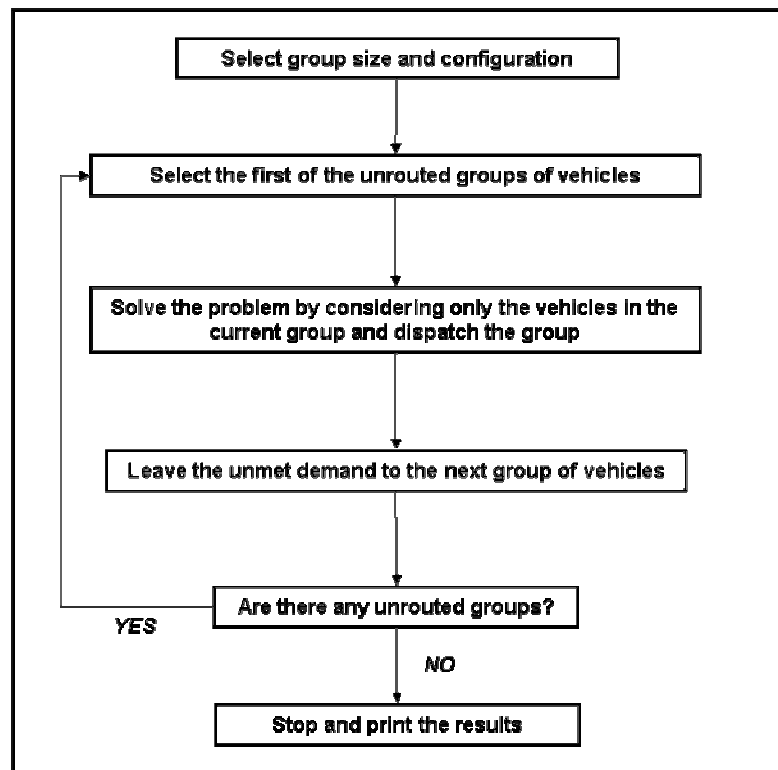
Select group size and configuration

Select the first of the unrouted groups of vehicles

Solve the problem by considering only the vehicles in the current group and dispatch the group

Leave the unmet demand to the next group of vehicles

Are there any unrouted groups?

YES

NO

Stop and print the results